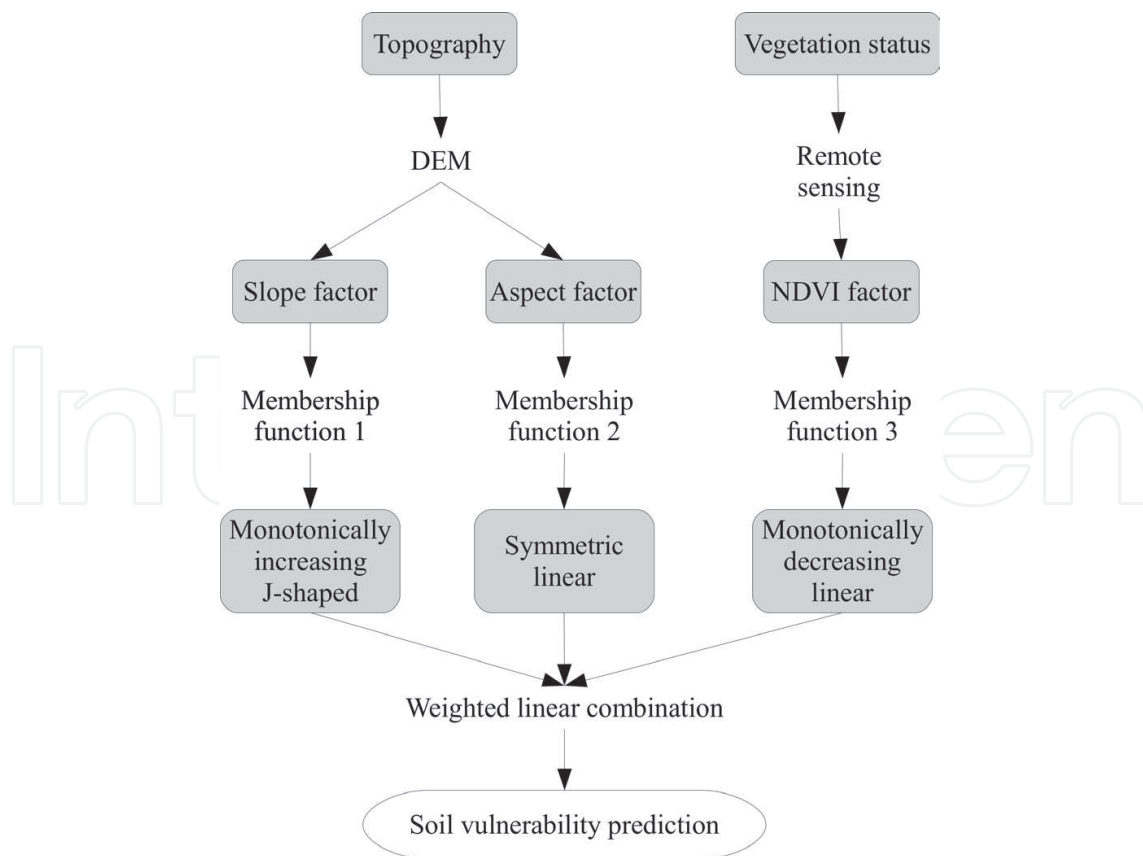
Topography

Vegetation status

DEM

Remote sensing

Slope factor

Aspect factor

NDVI factor

Membership function 1

Membership function 2

Membership function 3

Monotonically increasing J-shaped

Symmetric linear

Monotonically decreasing linear

Weighted linear combination

Soil vulnerability prediction

IntechOpen